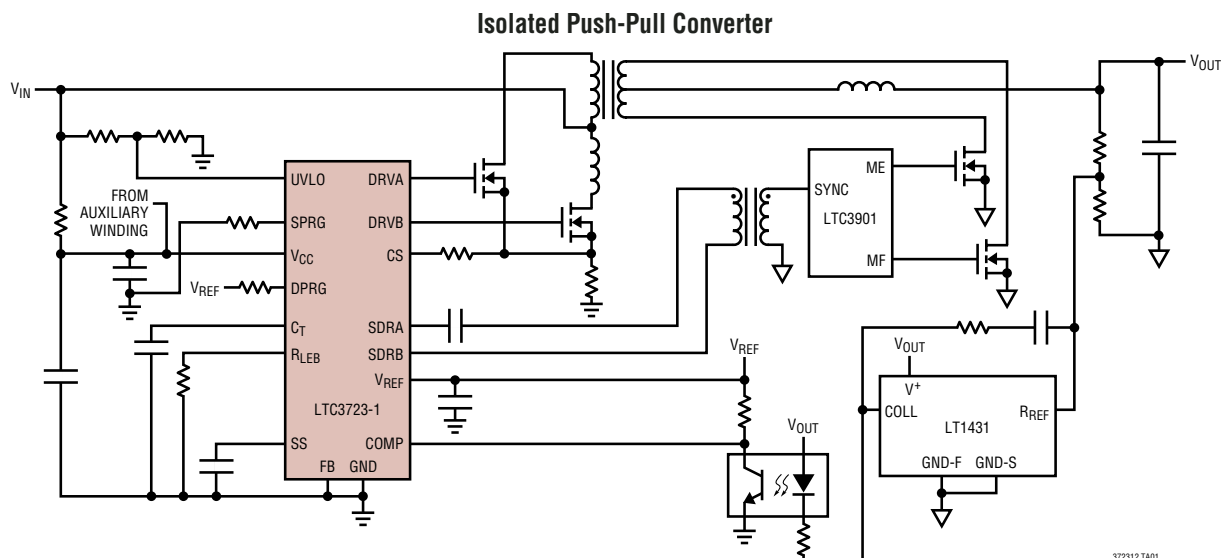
Isolated Push-Pull Converter

$V_{IN}$

$V_{OUT}$

FROM AUXILIARY WINDING

UVLO

DRVA

SPRG

DRVB

$V_{CC}$

CS

$V_{REF}$

DPRG

$C_T$

SDRA

$R_{LEB}$

SDRB

$V_{REF}$

LTC3723-1

SS

COMP

FB

GND

SYNC

ME

LTC3901

MF

$V_{REF}$

$V_{OUT}$

$V_{OUT}$

$V^+$

COLL

LT1431

$R_{REF}$

GND-F

GND-S

372312 TA01